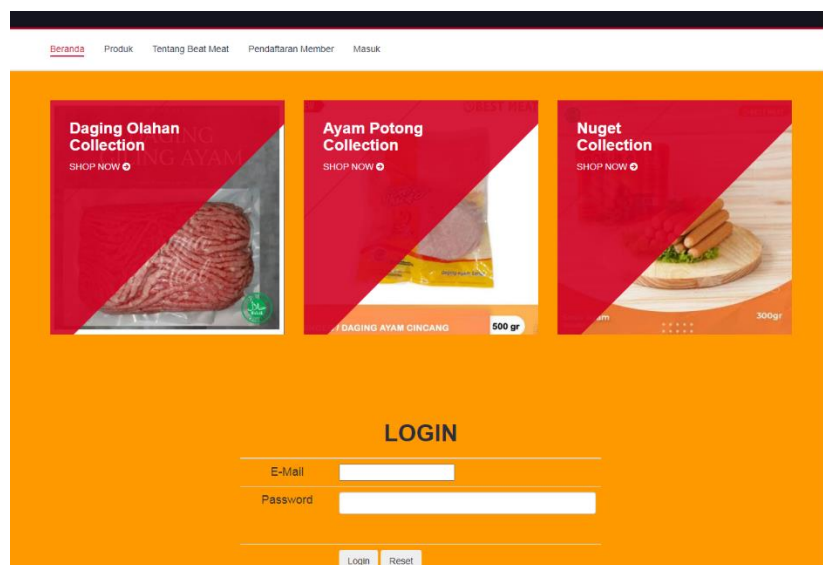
Beranda Produk Tentang Beat Meat Pendaftaran Member Masuk

Daging Olahan Collection
SHOP NOW

Ayam Potong Collection
SHOP NOW

DAGING AYAM CINCANG
500 gr

Nuget Collection
SHOP NOW

300gr

LOGIN

| E-Mail | |
|---|---|
| Password | |

Login Reset